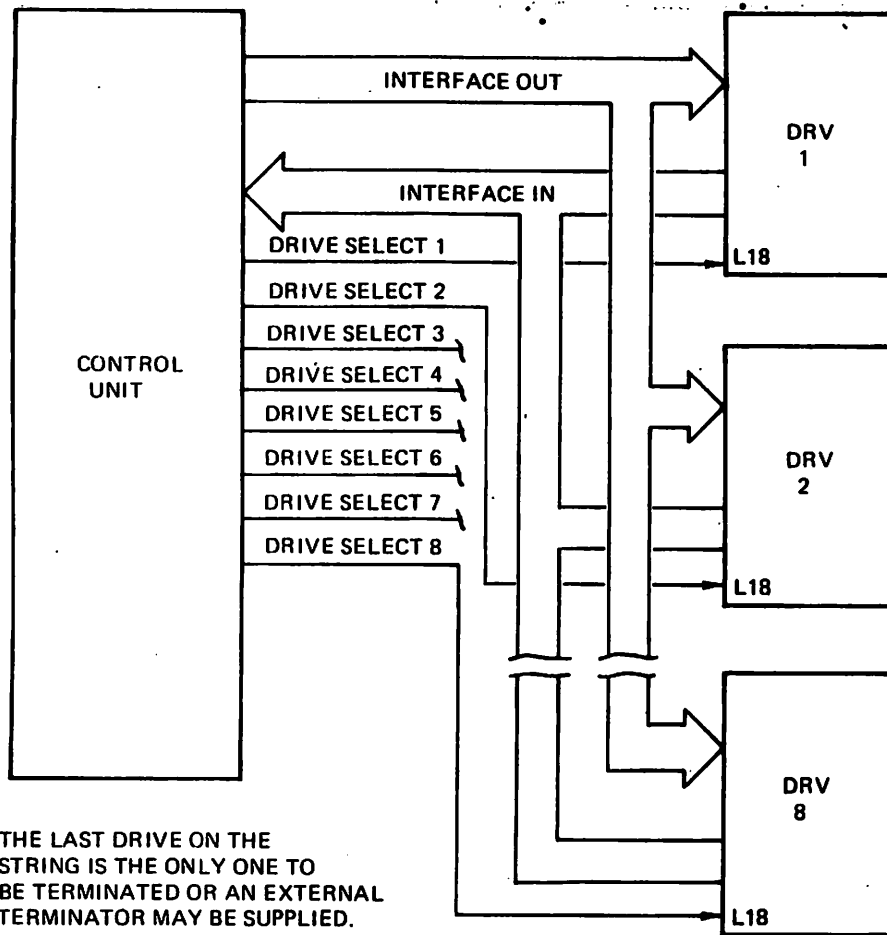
CONTROL UNIT

INTERFACE OUT

INTERFACE IN

DRIVE SELECT 1

DRIVE SELECT 2

DRIVE SELECT 3

DRIVE SELECT 4

DRIVE SELECT 5

DRIVE SELECT 6

DRIVE SELECT 7

DRIVE SELECT 8

DRV 1

L18

DRV 2

L18

DRV 8

L18

THE LAST DRIVE ON THE STRING IS THE ONLY ONE TO BE TERMINATED OR AN EXTERNAL TERMINATOR MAY BE SUPPLIED.